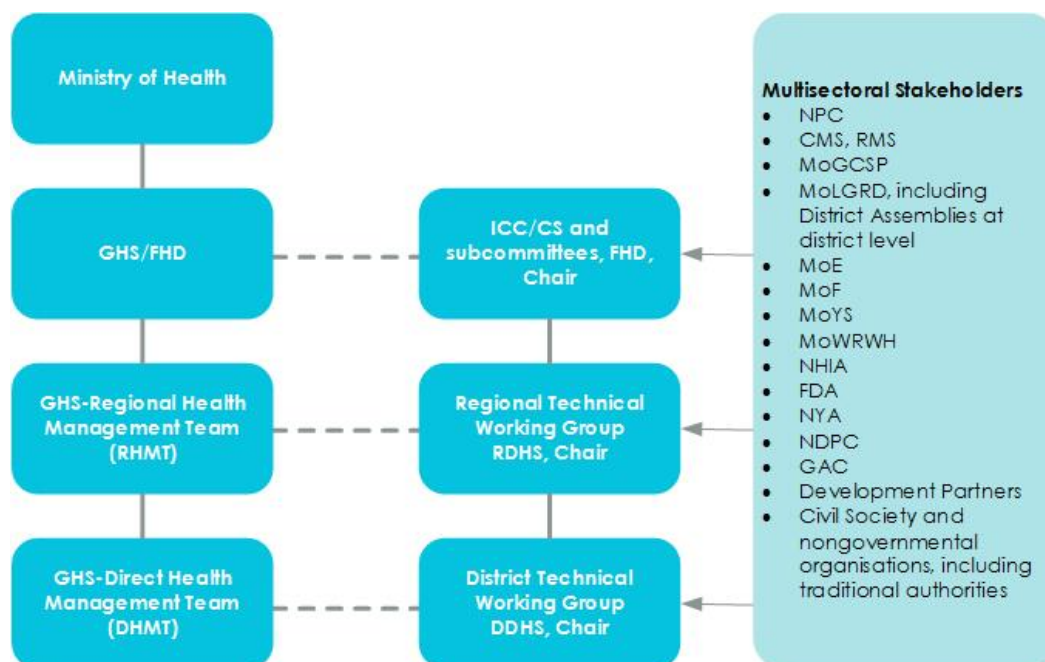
Ministry of Health

GHS/FHD

GHS-Regional Health Management Team (RHMT)

GHS-Direct Health Management Team (DHMT)

ICC/CS and subcommittees, FHD, Chair

Regional Technical Working Group RDHS, Chair

District Technical Working Group DDHS, Chair

Multisectoral Stakeholders
- NPC
- CMS, RMS
- MoGCSP
- MoLGRD, including District Assemblies at district level
- MoE
- MoF
- MoYS
- MoWRWH
- NHIA
- FDA
- NYA
- NDPC
- GAC
- Development Partners
- Civil Society and nongovernmental organisations, including traditional authorities